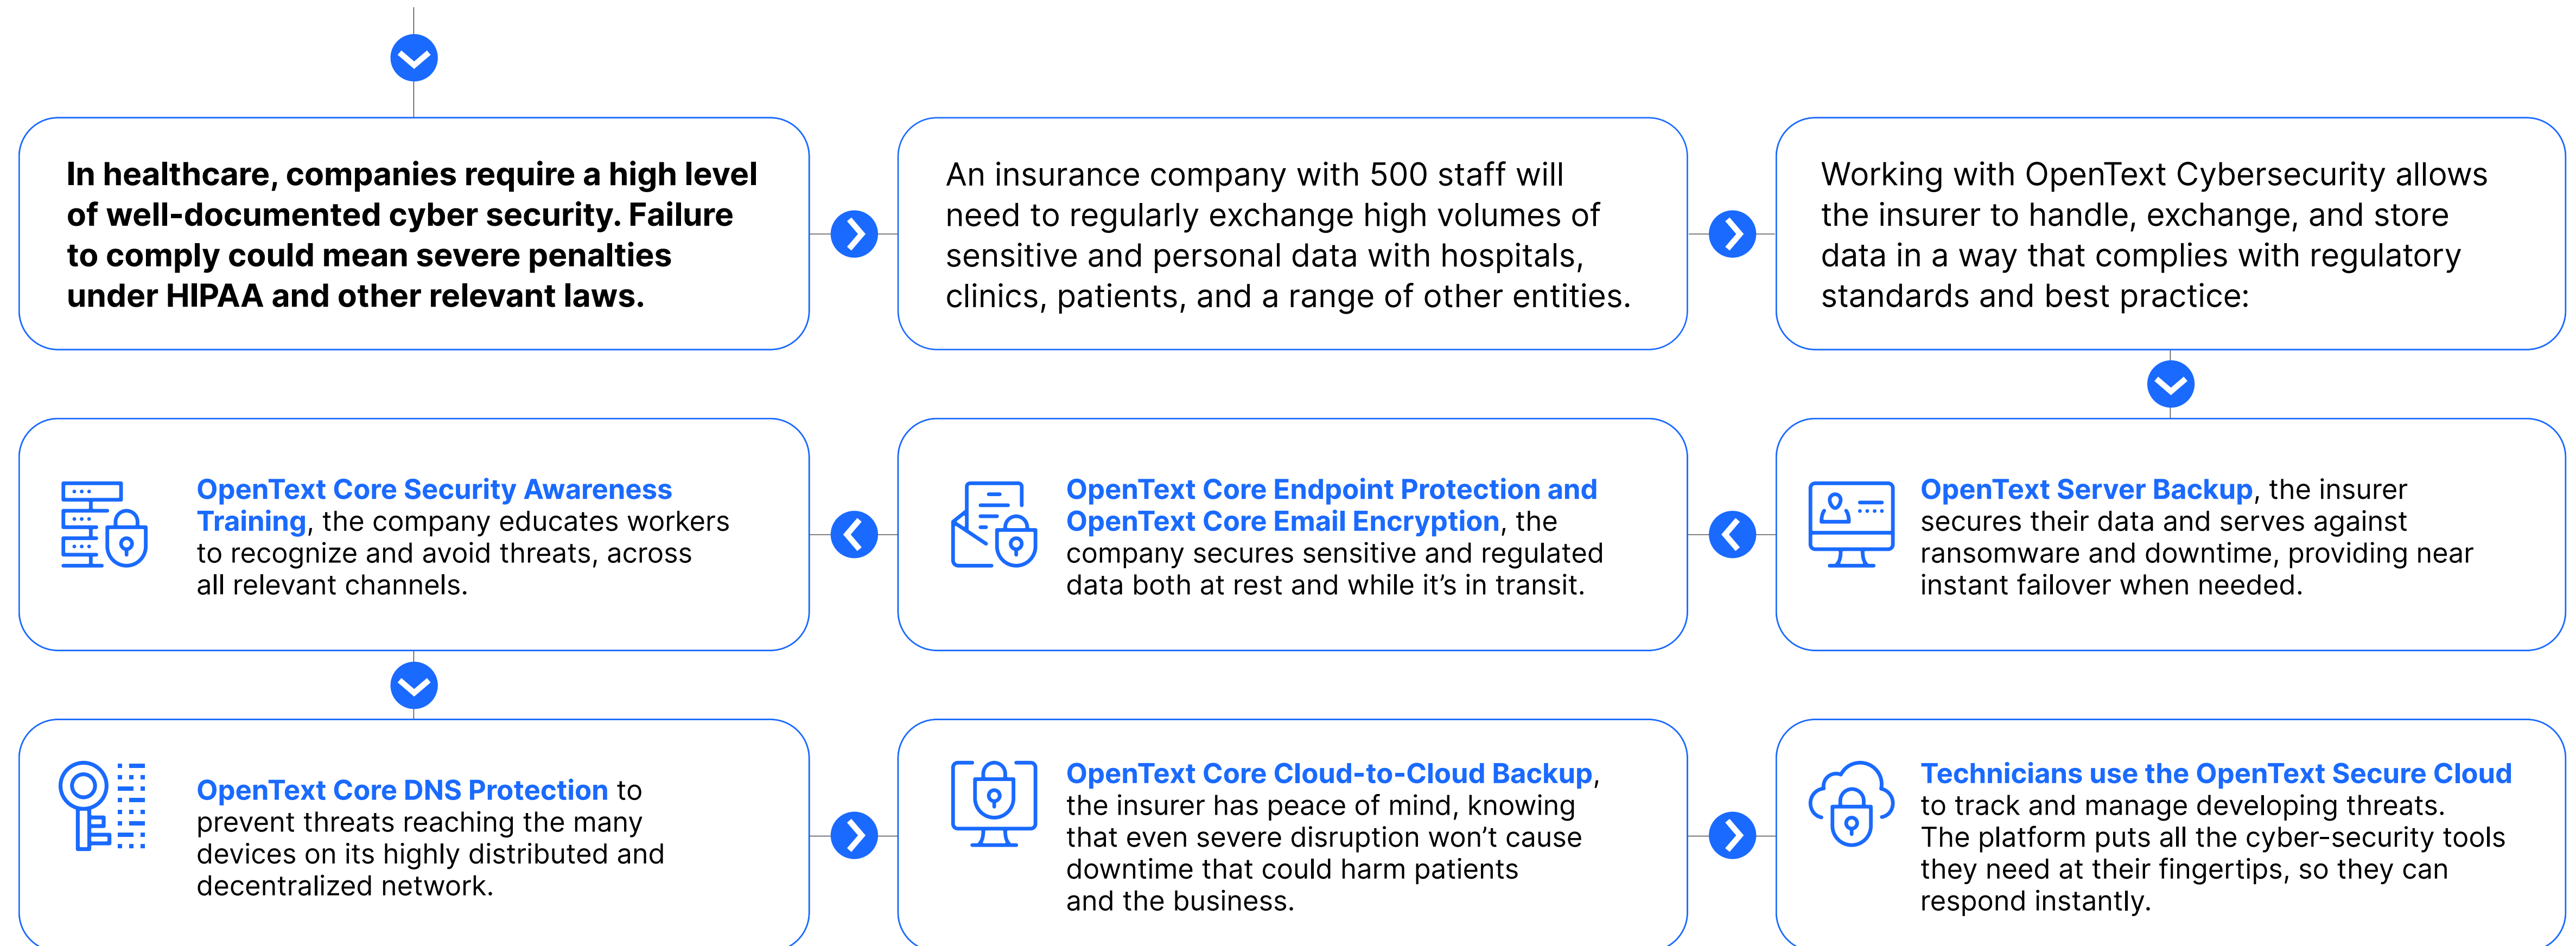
In healthcare, companies require a high level of well-documented cyber security. Failure to comply could mean severe penalties under HIPAA and other relevant laws.

An insurance company with 500 staff will need to regularly exchange high volumes of sensitive and personal data with hospitals, clinics, patients, and a range of other entities.

Working with OpenText Cybersecurity allows the insurer to handle, exchange, and store data in a way that complies with regulatory standards and best practice:

OpenText Server Backup, the insurer secures their data and serves against ransomware and downtime, providing near instant failover when needed.

OpenText Core Endpoint Protection and OpenText Core Email Encryption, the company secures sensitive and regulated data both at rest and while it's in transit.

OpenText Core Security Awareness Training, the company educates workers to recognize and avoid threats, across all relevant channels.

OpenText Core DNS Protection to prevent threats reaching the many devices on its highly distributed and decentralized network.

OpenText Core Cloud-to-Cloud Backup, the insurer has peace of mind, knowing that even severe disruption won't cause downtime that could harm patients and the business.

Technicians use the OpenText Secure Cloud to track and manage developing threats. The platform puts all the cyber-security tools they need at their fingertips, so they can respond instantly.